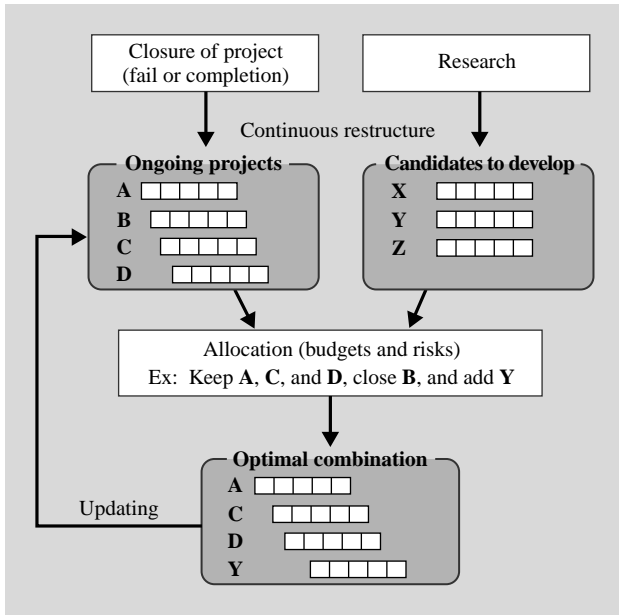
Closure of project (fail or completion)

Research

Continuous restructure

Ongoing projects

A

B

C

D

Candidates to develop

X

Y

Z

Allocation (budgets and risks)

Ex: Keep **A**, **C**, and **D**, close **B**, and add **Y**

Optimal combination

A

C

D

Y

Updating